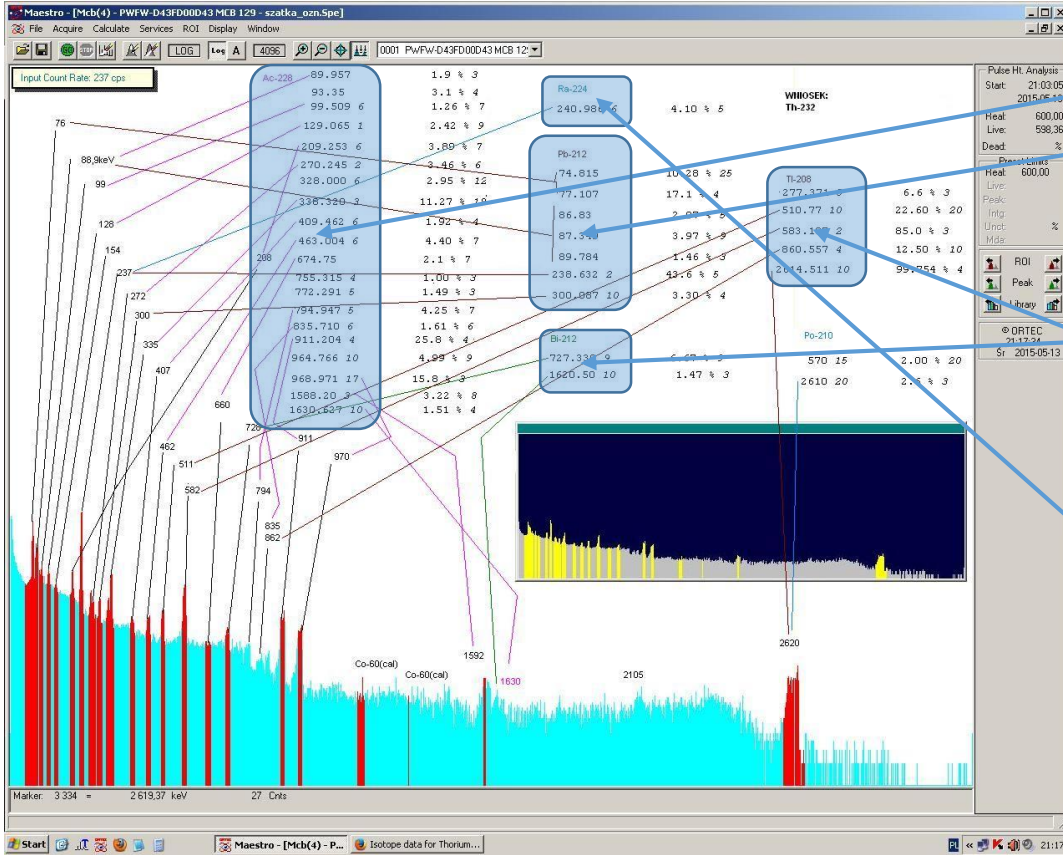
Maestro - [Mcb(4) - PWFW-D43FD00D43 MCB 129 - szatka_ozn.Spe]
File Acquire Calculate Services ROI Display Window
LOG Log A 4096 0001 PWFW-D43FD00D43 MCB 129
Input Count Rate: 237 cps

Ac-228
89.957 1.9 % 3
93.35 3.1 % 4
99.509 6 1.26 % 7
129.065 1 2.42 % 9
209.253 6 3.89 % 7
270.245 2 3.46 % 6
328.000 6 2.95 % 12
338.320 3 11.27 % 19
409.462 6 1.92 % 4
463.004 6 4.40 % 7
674.75 2.1 % 7
755.315 4 1.00 % 3
772.291 5 1.49 % 3
794.947 5 4.25 % 7
835.710 6 1.61 % 6
911.204 4 25.8 % 4
964.766 10 4.99 % 9
968.971 17 15.8 % 3
1588.20 3 3.22 % 8
1630.627 10 1.51 % 4

Ra-224
240.986 6 4.10 % 5

WNIOSEK:
Th-232

Pb-212
74.815 10.28 % 25
77.107 17.1 % 4
86.83 2.07 % 5
87.349 3.97 % 9
89.784 1.46 % 3
238.632 2 43.6 % 5
300.087 10 3.30 % 4

Tl-208
277.371 6.6 % 3
510.77 10 22.60 % 20
583.191 2 85.0 % 3
860.557 4 12.50 % 10
2614.511 10 99.754 % 4

Bi-212
727.330 9 6.67 % 9
1620.50 10 1.47 % 3

Po-210
570 15 2.00 % 20
2610 20 2.9 % 3

76 88,9keV 99 128 154 237 272 300 335 407 208 660 462 511 582 726 794 911 970 835 862 1592 1630 2620 Co-60(cal) Co-60(cal) 2105

Pulse Ht. Analysis
Start: 21:03:05
2015-05-13
Real: 600,00
Live: 598,36
Dead: %
Preset Limits
Real: 600,00
Live:
Peak:
Intg:
Unct: %
Mda:
ROI
Peak
Library
© ORTEC
21:17:24
Śr 2015-05-13

Marker: 3 334 = 2 619,37 keV 27 Cnts

Start Maestro - [Mcb(4) - P... Isotope data for Thorium... PL 21:17